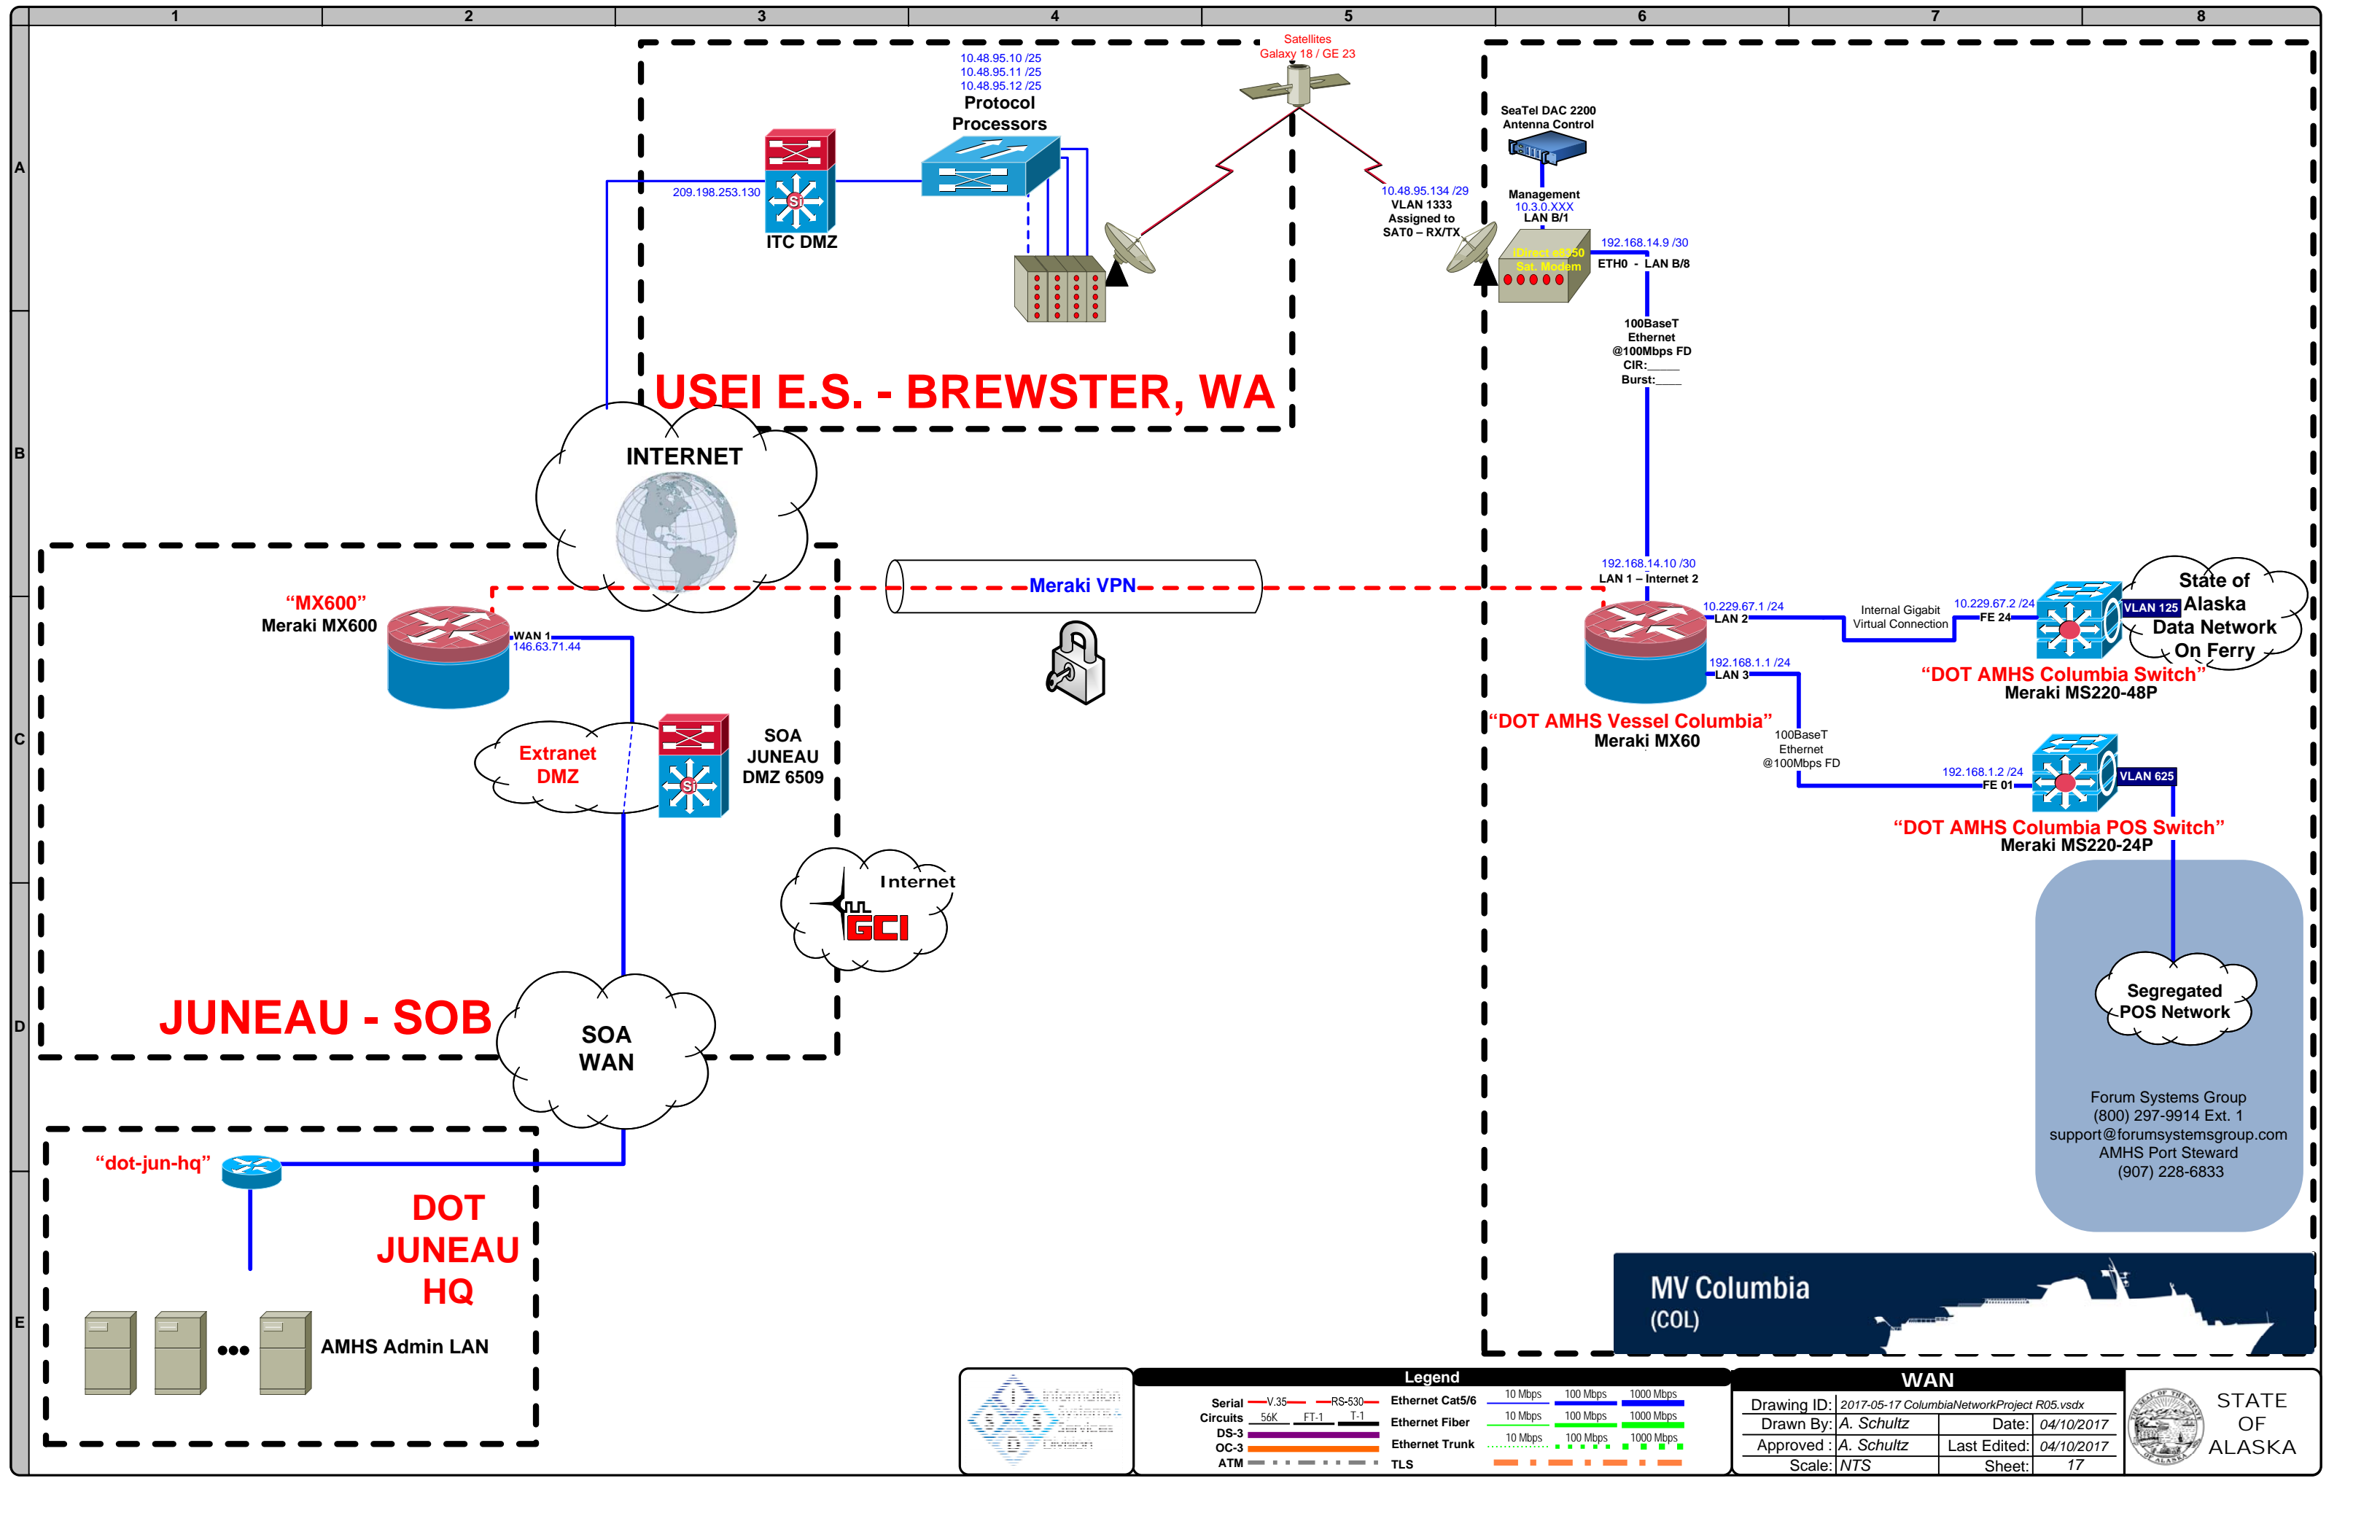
1 2 3 4 5 6 7 8

A B C D E

10.48.95.10 /25
10.48.95.11 /25
10.48.95.12 /25
Protocol Processors

Satellites
Galaxy 18 / GE 23

209.198.253.130
ITC DMZ

10.48.95.134 /29
VLAN 1333
Assigned to
SAT0 – RX/TX

SeaTel DAC 2200
Antenna Control

Management
10.3.0.XXX
LAN B/1

iDirect e8350
Sat. Modem

192.168.14.9 /30
ETH0 - LAN B/8

100BaseT
Ethernet
@100Mbps FD
CIR:_____
Burst:_____

USEI E.S. - BREWSTER, WA

INTERNET

192.168.14.10 /30
LAN 1 – Internet 2

“MX600”
Meraki MX600
WAN 1
146.63.71.44

Meraki VPN

10.229.67.1 /24
LAN 2
Internal Gigabit
Virtual Connection
10.229.67.2 /24
FE 24
VLAN 125
State of Alaska Data Network On Ferry
“DOT AMHS Columbia Switch”
Meraki MS220-48P

192.168.1.1 /24
LAN 3

“DOT AMHS Vessel Columbia”
Meraki MX60

100BaseT
Ethernet
@100Mbps FD

192.168.1.2 /24
FE 01
VLAN 625
“DOT AMHS Columbia POS Switch”
Meraki MS220-24P

Extranet DMZ
SOA JUNEAU DMZ 6509

Internet
GCI

Segregated POS Network

JUNEAU - SOB
SOA WAN

Forum Systems Group
(800) 297-9914 Ext. 1
support@forumsystemsgroup.com
AMHS Port Steward
(907) 228-6833

“dot-jun-hq”
DOT JUNEAU HQ
AMHS Admin LAN

MV Columbia
(COL)

Legend
Serial Circuits V.35 RS-530 56K FT-1 T-1
DS-3
OC-3
ATM
Ethernet Cat5/6 10 Mbps 100 Mbps 1000 Mbps
Ethernet Fiber 10 Mbps 100 Mbps 1000 Mbps
Ethernet Trunk 10 Mbps 100 Mbps 1000 Mbps
TLS

WAN
| Drawing ID: | 2017-05-17 ColumbiaNetworkProject R05.vsdx | | |
|---|---|---|---|
| Drawn By: | A. Schultz | Date: | 04/10/2017 |
| Approved : | A. Schultz | Last Edited: | 04/10/2017 |
| Scale: | NTS | Sheet: | 17 |

STATE OF ALASKA